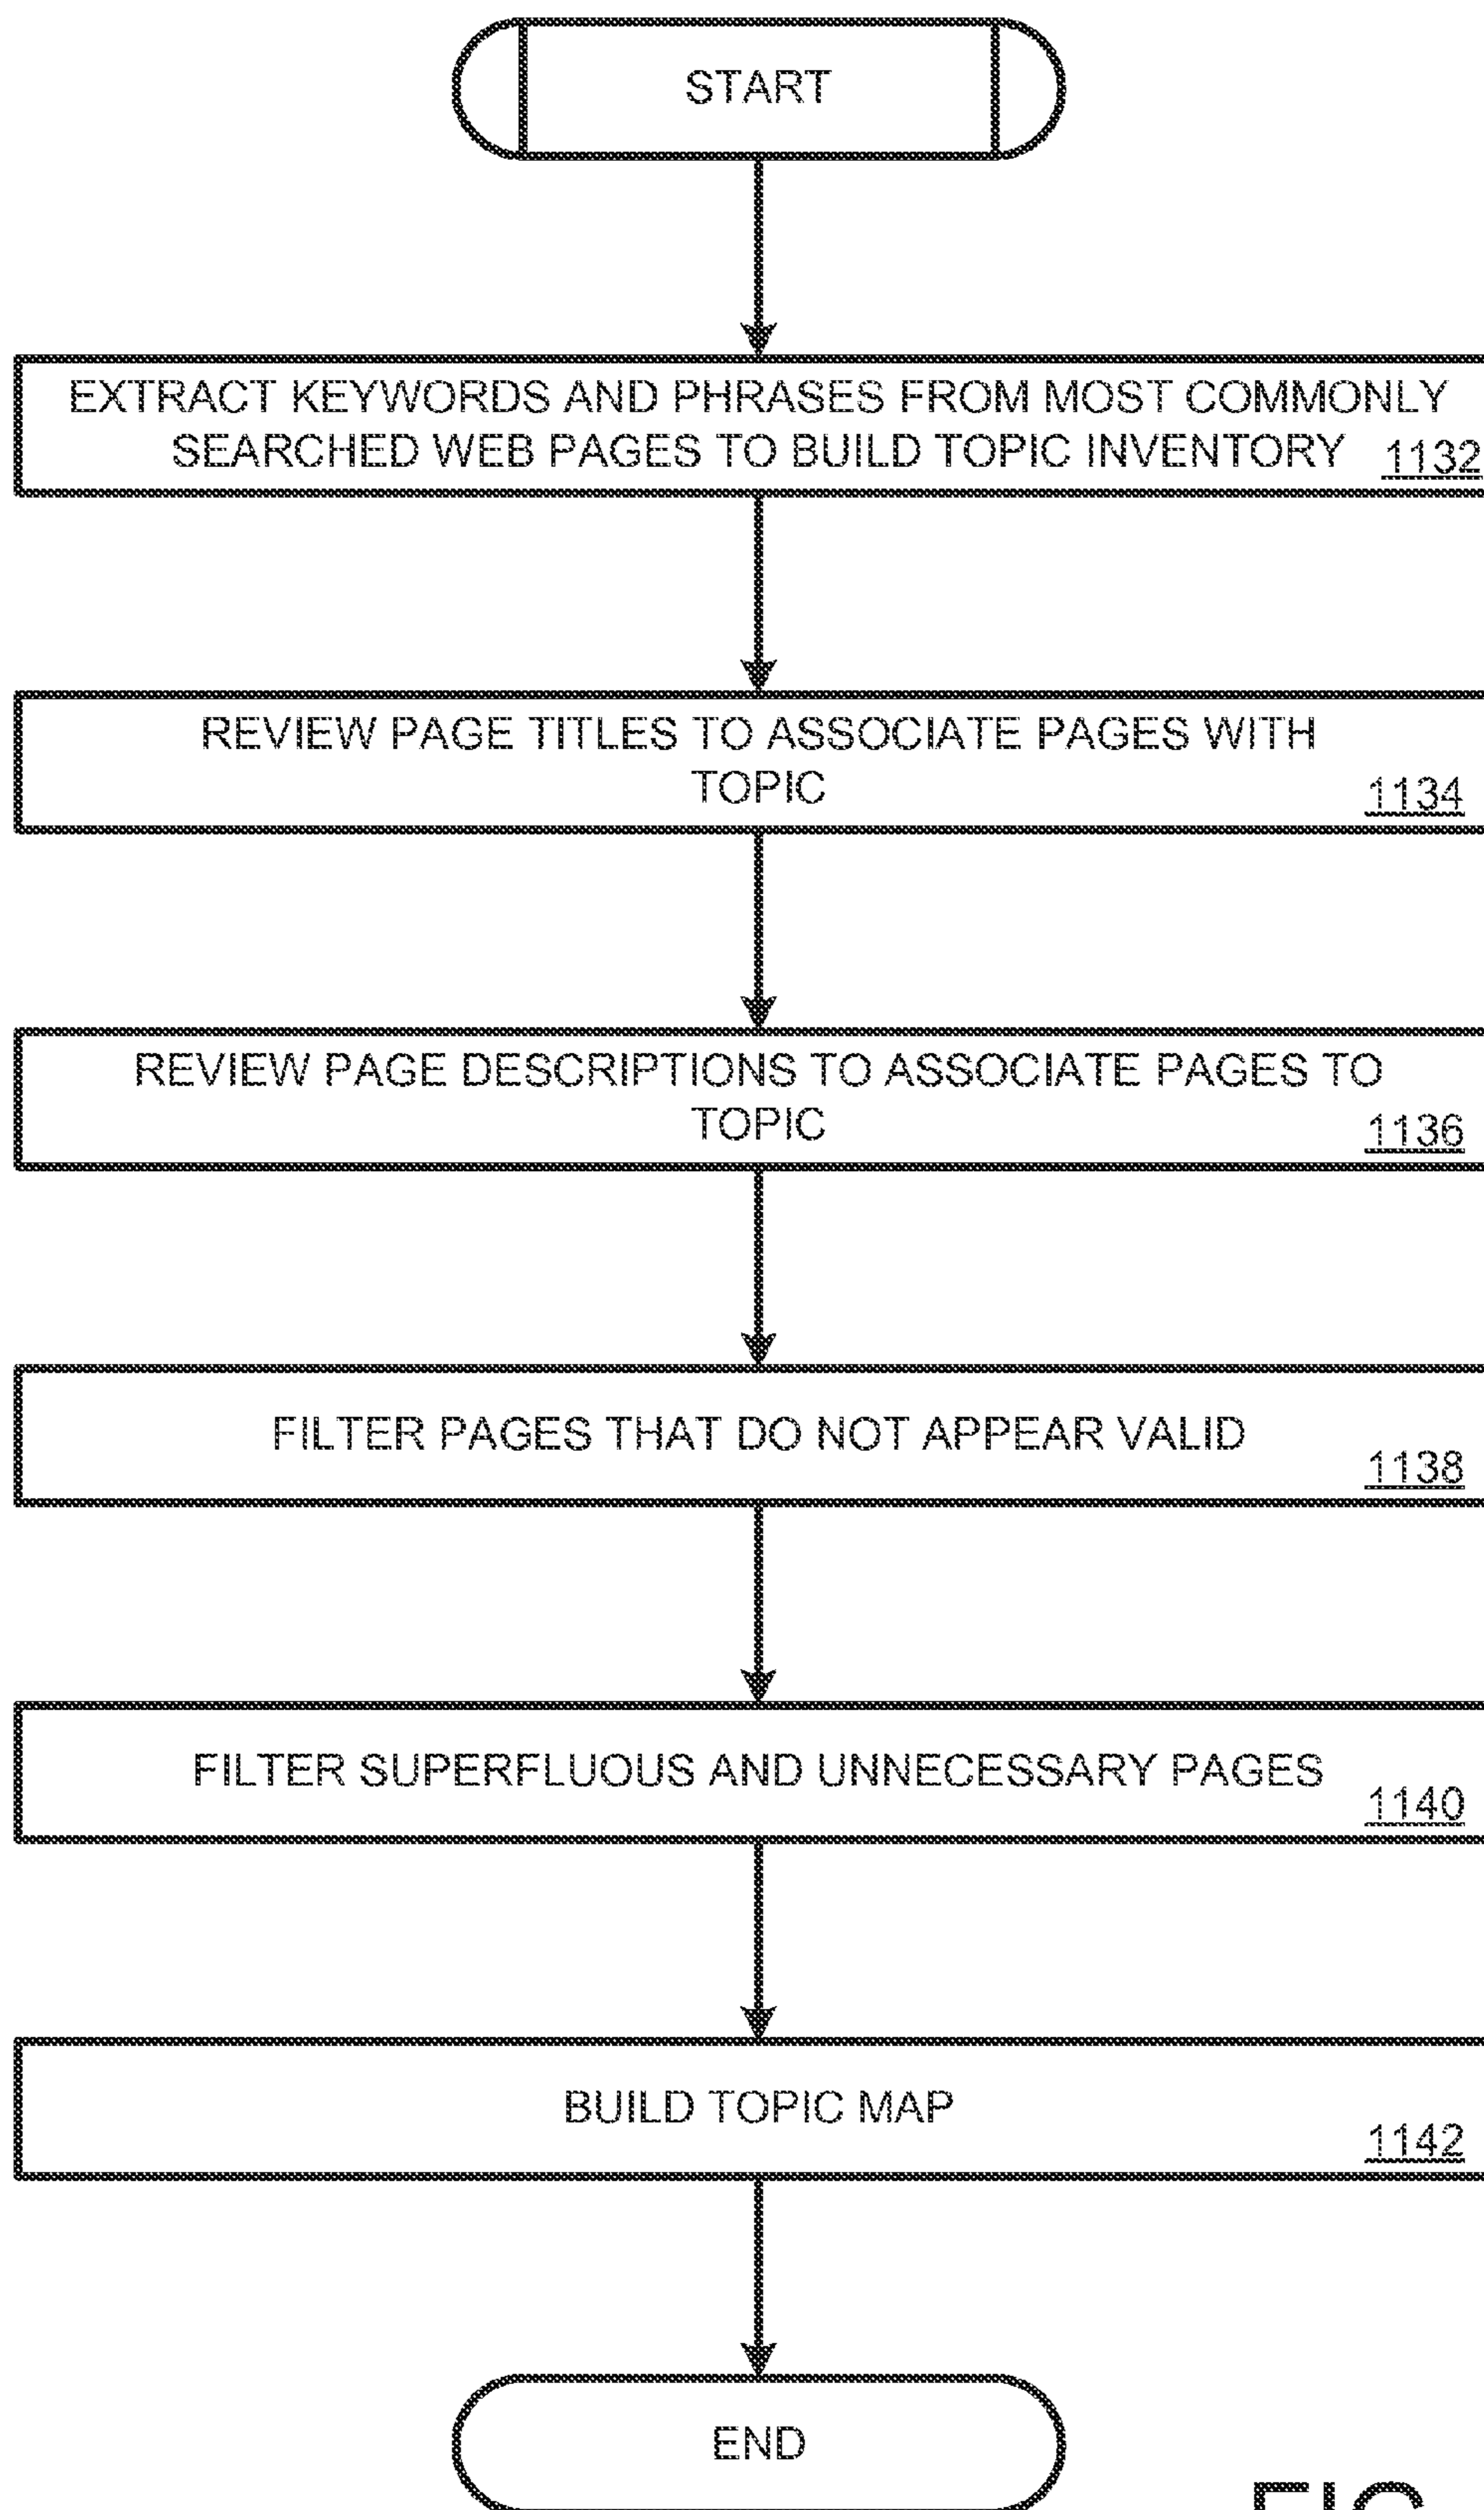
START

EXTRACT KEYWORDS AND PHRASES FROM MOST COMMONLY SEARCHED WEB PAGES TO BUILD TOPIC INVENTORY 1132

REVIEW PAGE TITLES TO ASSOCIATE PAGES WITH TOPIC 1134

REVIEW PAGE DESCRIPTIONS TO ASSOCIATE PAGES TO TOPIC 1136

FILTER PAGES THAT DO NOT APPEAR VALID 1138

FILTER SUPERFLUOUS AND UNNECESSARY PAGES 1140

BUILD TOPIC MAP 1142

END

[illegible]